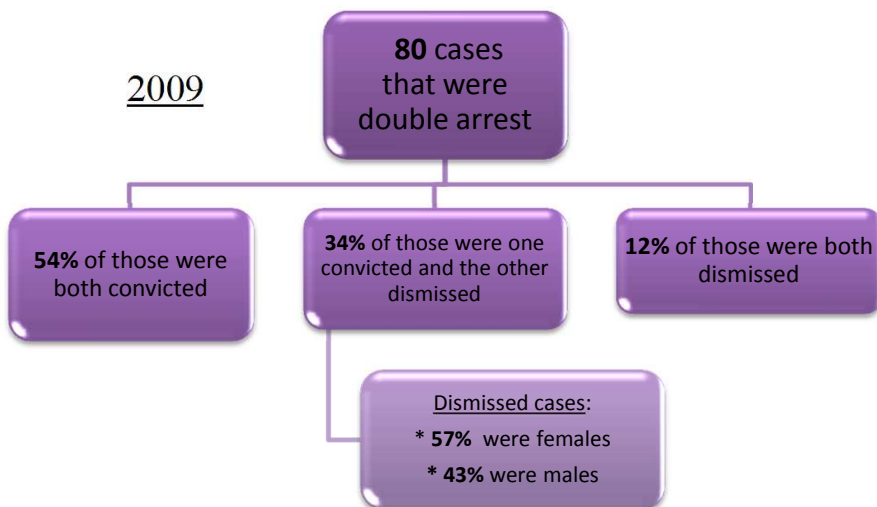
2009

**80** cases that were double arrest

**54%** of those were both convicted

**34%** of those were one convicted and the other dismissed

**12%** of those were both dismissed

Dismissed cases:

* **57%** were females

**\* 43%** were males